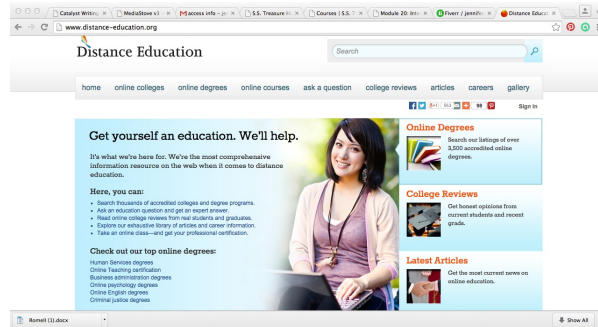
Catalyst Writing ×
MediaStove v1 ×
access info – je ×
S.S. Treasure H ×
Courses | S.S. T ×
Module 20: Inte ×
Fiverr / jennife ×
Distance Educat ×

www.distance-education.org

Distance Education

Search

home online colleges online degrees online courses ask a question college reviews articles careers gallery

Sign In

Get yourself an education. We'll help.

It's what we're here for. We're the most comprehensive information resource on the web when it comes to distance education.

Here, you can:

- Search thousands of accredited colleges and degree programs.
- Ask an education question and get an expert answer.
- Read online college reviews from real students and graduates.
- Explore our exhaustive library of articles and career information.
- Take an online class—and get your professional certification.

Check out our top online degrees:

Human Services degrees
Online Teaching certification
Business administration degrees
Online psychology degrees
Online English degrees
Criminal justice degrees

Online Degrees

Search our listings of over 3,500 accredited online degrees.

College Reviews

Get honest opinions from current students and recent grads.

Latest Articles

Get the most current news on online education.

Romell (1).docx

Show All